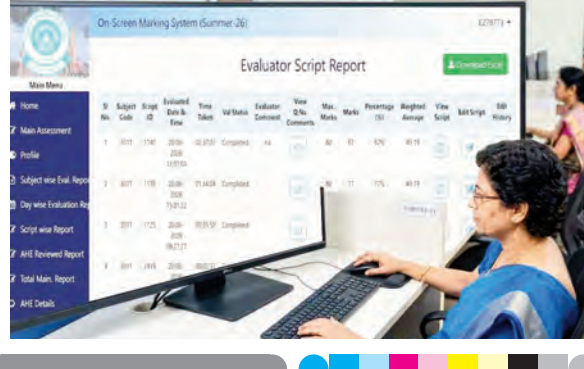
On-Screen Marking System (Summer-26)

E27877 ▾

Main Menu

Home

Main Assessment

Profile

Subject wise Eval. Report

Day wise Evaluation Re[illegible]

Script wise Report

AHE Reviewed Report

Total Main. Report

AHE Details

Evaluator Script Report

Download Excel

| Sl No. | Subject Code | Script ID | Evaluated Date & Time | Time Taken | Val Status | Evaluator Comment | View Q.No. Comments | Max. Marks | Marks | Percentage (%) | Weighted Average | View Script | Edit Script | Edit History |
|---|---|---|---|---|---|---|---|---|---|---|---|---|---|---|
| 1 | 3011 | 1745 | 20-06-2026 13:55:06 | 02:37:07 | Completed | nil | | 80 | 57 | 92% | 49.19 | | | |
| 2 | 3011 | 1735 | 20-06-2026 15:31:22 | 01:34:04 | Completed | | | 80 | 77 | 72% | 49.19 | | | |
| 3 | 3011 | 1725 | 20-06-2026 09:27:27 | 00:55:50 | Completed | | | | | | | | | |
| 4 | 3011 | 1449 | 20-06- | 00:02:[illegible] | | | | | | | | | | |